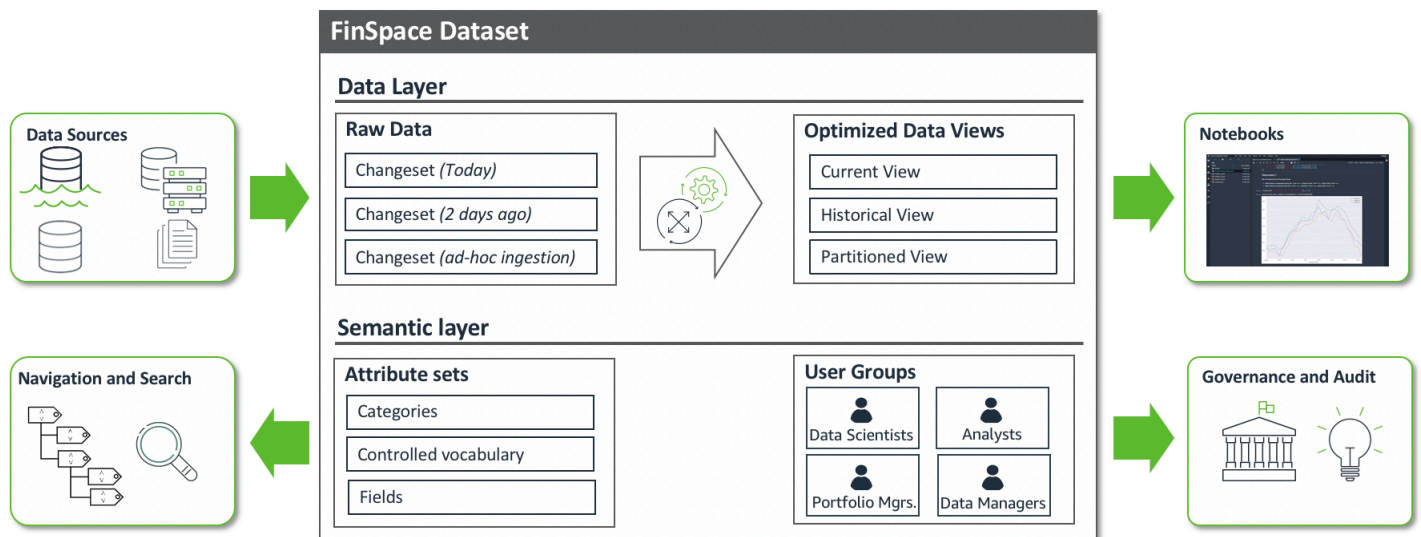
Data Sources

FinSpace Dataset

Data Layer

Raw Data

Changeset *(Today)*

Changeset *(2 days ago)*

Changeset *(ad-hoc ingestion)*

Optimized Data Views

Current View

Historical View

Partitioned View

Notebooks

Semantic layer

Attribute sets

Categories

Controlled vocabulary

Fields

User Groups

Data Scientists

Analysts

Portfolio Mgrs.

Data Managers

Navigation and Search

Governance and Audit